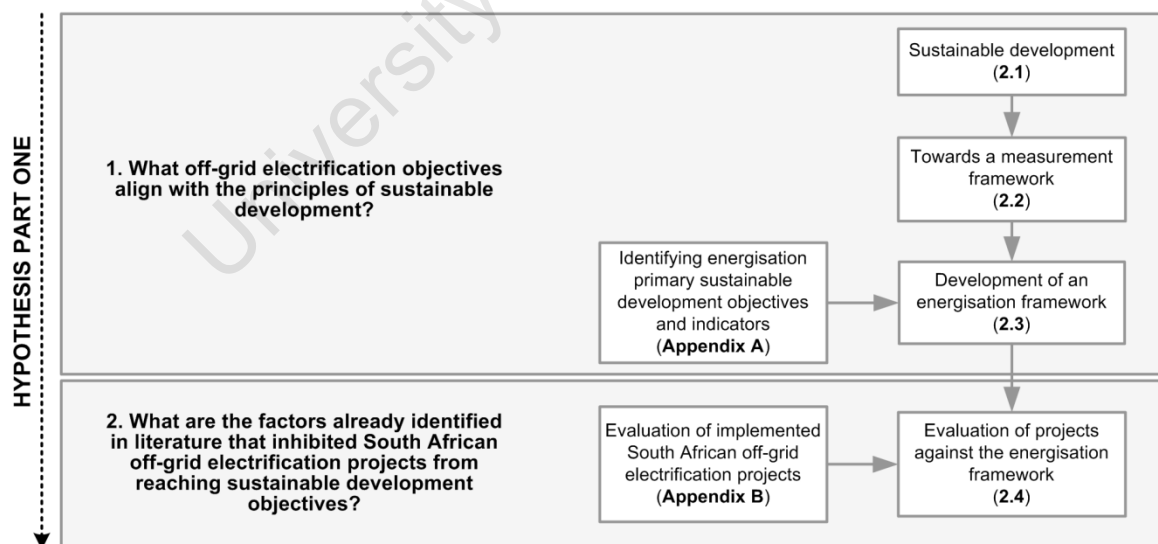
HYPOTHESIS PART ONE

University

1. What off-grid electrification objectives align with the principles of sustainable development?

Sustainable development (**2.1**)

Towards a measurement framework (**2.2**)

Identifying energisation primary sustainable development objectives and indicators (**Appendix A**)

Development of an energisation framework (**2.3**)

2. What are the factors already identified in literature that inhibited South African off-grid electrification projects from reaching sustainable development objectives?

Evaluation of implemented South African off-grid electrification projects (**Appendix B**)

Evaluation of projects against the energisation framework (**2.4**)